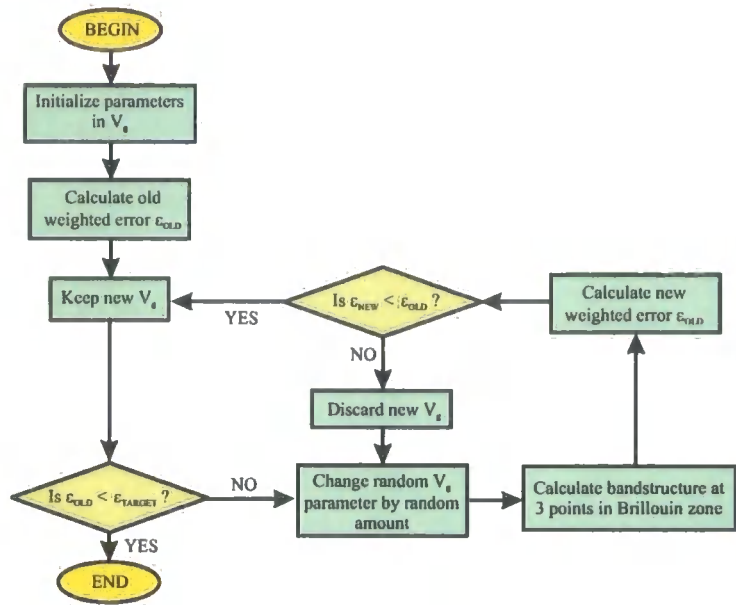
BEGIN

Initialize parameters in $V_s$

Calculate old weighted error $\varepsilon_{OLD}$

Keep new $V_s$

YES

Is $\varepsilon_{NEW} < \varepsilon_{OLD}$ ?

Calculate new weighted error $\varepsilon_{OLD}$

NO

Discard new $V_s$

Is $\varepsilon_{OLD} < \varepsilon_{TARGET}$ ?

NO

Change random $V_s$ parameter by random amount

Calculate bandstructure at 3 points in Brillouin zone

YES

END